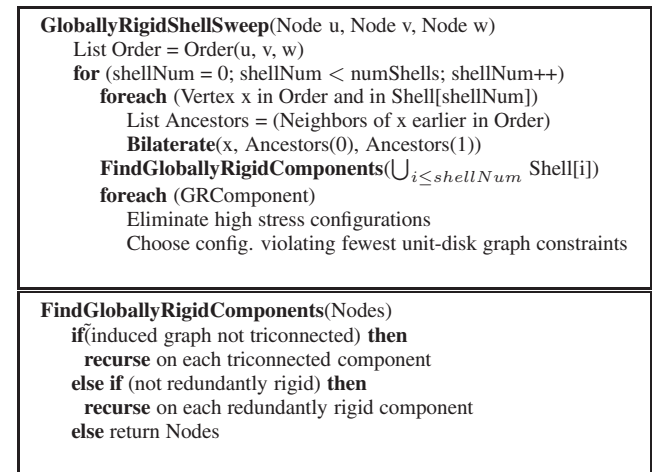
**GloballyRigidShellSweep**(Node u, Node v, Node w)
List Order = Order(u, v, w)
**for** (shellNum = 0; shellNum < numShells; shellNum++)
**foreach** (Vertex x in Order and in Shell[shellNum])
List Ancestors = (Neighbors of x earlier in Order)
**Bilaterate**(x, Ancestors(0), Ancestors(1))
**FindGloballyRigidComponents**($\bigcup_{i \leq shellNum}$ Shell[i])
**foreach** (GRComponent)
Eliminate high stress configurations
Choose config. violating fewest unit-disk graph constraints

**FindGloballyRigidComponents**(Nodes)
**if**(induced graph not triconnected) **then**
**recurse** on each triconnected component
**else if** (not redundantly rigid) **then**
**recurse** on each redundantly rigid component
**else** return Nodes